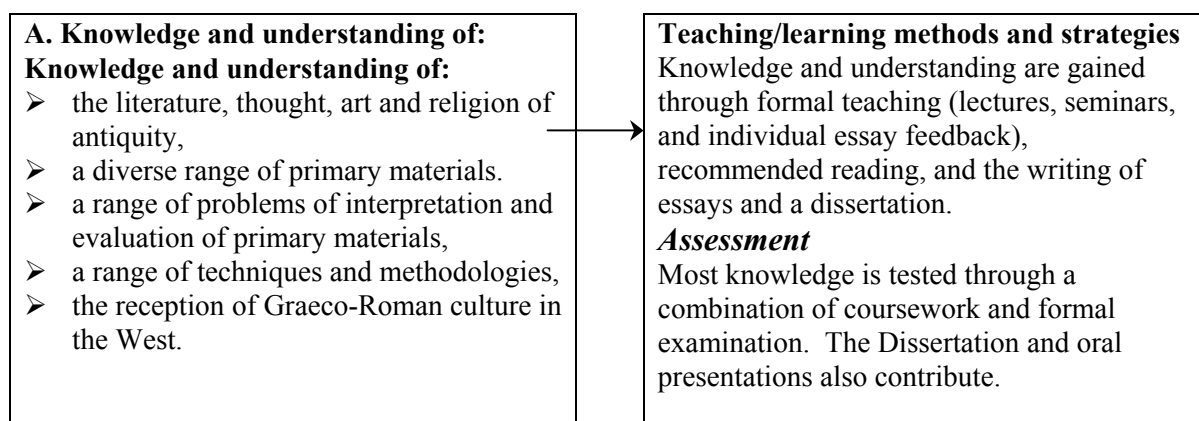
**A. Knowledge and understanding of:**
**Knowledge and understanding of:**

- the literature, thought, art and religion of antiquity,
- a diverse range of primary materials.
- a range of problems of interpretation and evaluation of primary materials,
- a range of techniques and methodologies,
- the reception of Graeco-Roman culture in the West.

**Teaching/learning methods and strategies**
Knowledge and understanding are gained through formal teaching (lectures, seminars, and individual essay feedback), recommended reading, and the writing of essays and a dissertation.

***Assessment***
Most knowledge is tested through a combination of coursework and formal examination. The Dissertation and oral presentations also contribute.